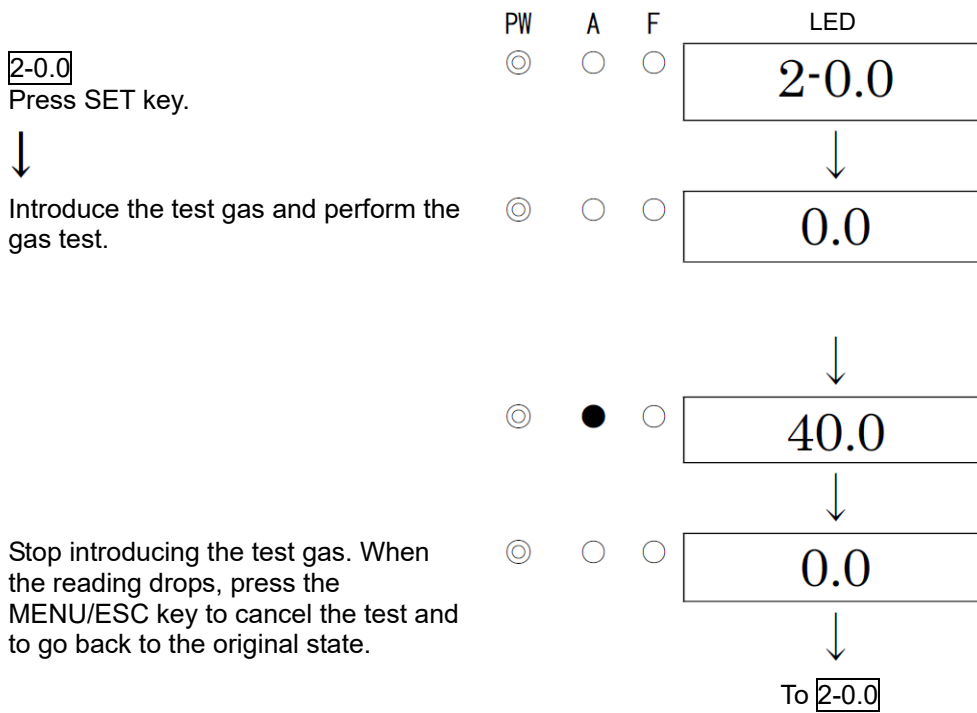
PW A F LED

2-0.0
Press SET key.

2-0.0

Introduce the test gas and perform the gas test.

0.0

40.0

Stop introducing the test gas. When the reading drops, press the MENU/ESC key to cancel the test and to go back to the original state.

0.0

To 2-0.0